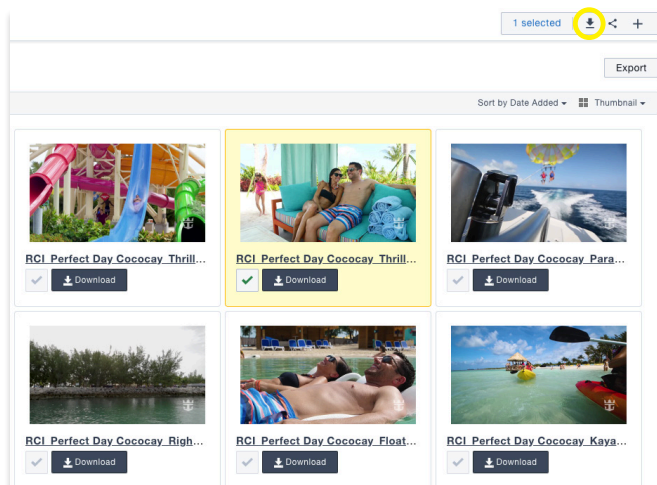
1 selected

Export

Sort by Date Added ▾ Thumbnail ▾

RCI_Perfect Day Cococay_Thrill...
Download

RCI_Perfect Day Cococay_Thrill...
Download

RCI_Perfect Day Cococay_Para...
Download

RCI_Perfect Day Cococay_Righ...
Download

RCI_Perfect Day Cococay_Float...
Download

RCI_Perfect Day Cococay_Kaya...
Download